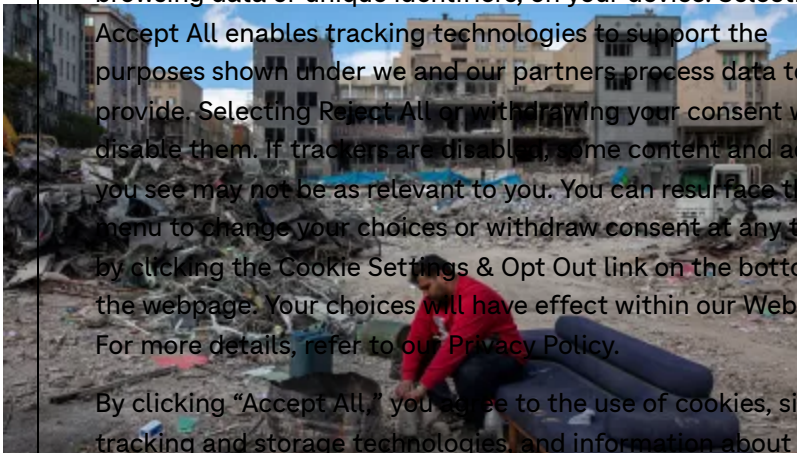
browsing data or unique identifiers, on your device. Selecting Accept All enables tracking technologies to support the purposes shown under we and our partners process data to provide. Selecting Reject All or withdrawing your consent w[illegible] disable them. If trackers are disabled, some content and a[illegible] you see may not be as relevant to you. You can resurface th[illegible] menu to change your choices or withdraw consent at any t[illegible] by clicking the Cookie Settings & Opt Out link on the botto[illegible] the webpage. Your choices will have effect within our Web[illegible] For more details, refer to our Privacy Policy.

By clicking "Accept All," you agree to the use of cookies, si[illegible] tracking and storage technologies, and information about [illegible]